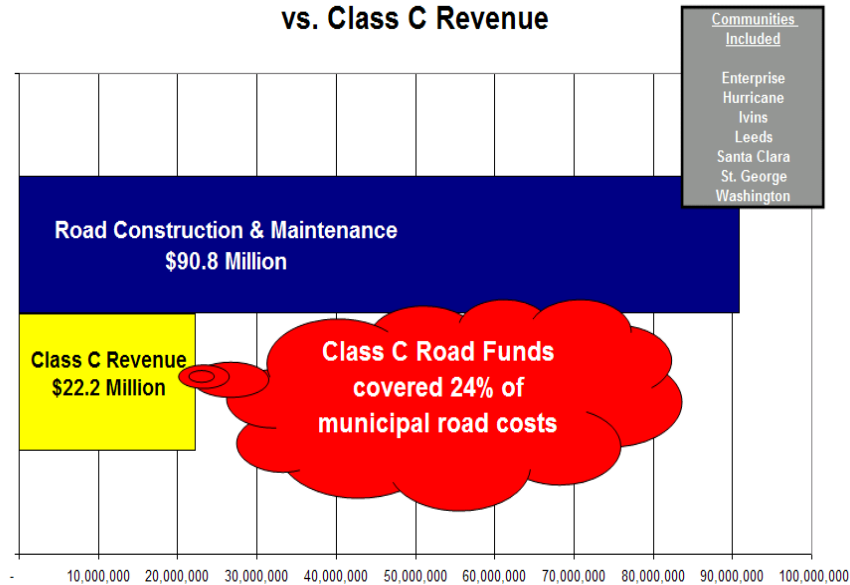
vs. Class C Revenue

Communities Included

Enterprise
Hurricane
Ivins
Leeds
Santa Clara
St. George
Washington

Road Construction & Maintenance
$90.8 Million

Class C Revenue
$22.2 Million

Class C Road Funds covered 24% of municipal road costs

-
10,000,000
20,000,000
30,000,000
40,000,000
50,000,000
60,000,000
70,000,000
80,000,000
90,000,000
100,000,000